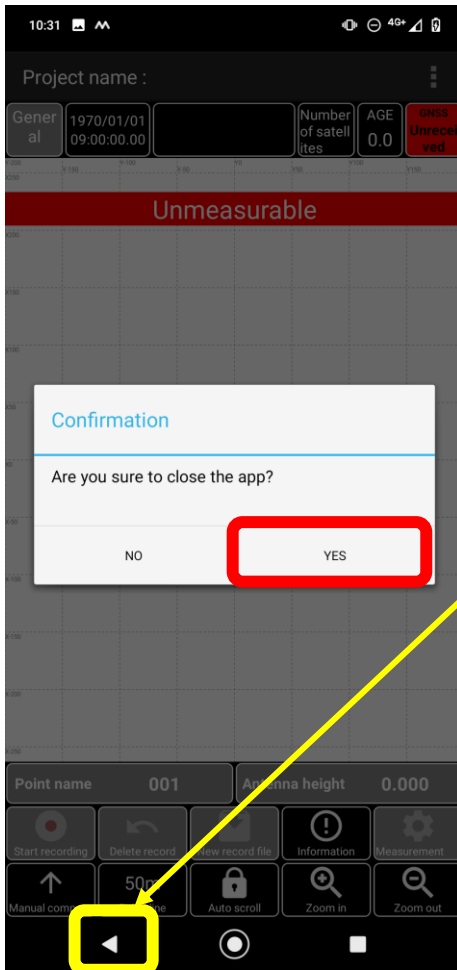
10:31

Project name :

General | 1970/01/01 09:00:00.00 | | Number of satellites | AGE 0.0 | GNSS Unreceived

Unmeasurable

Confirmation

Are you sure to close the app?

NO

YES

Point name 001

Antenna height 0.000

Start recording

Delete record

New record file

Information

Measurement

Manual com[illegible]

50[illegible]

Auto scroll

Zoom in

Zoom out